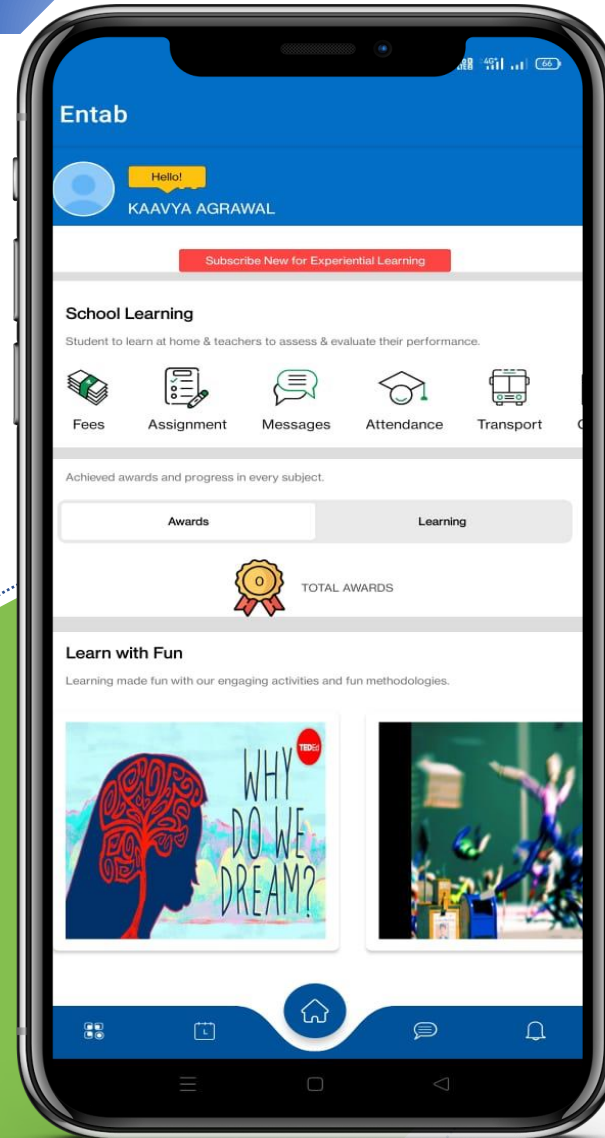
4G 66

Entab

Hello!
KAAVYA AGRAWAL

Subscribe New for Experiential Learning

School Learning

Student to learn at home & teachers to assess & evaluate their performance.

Fees
Assignment
Messages
Attendance
Transport

Achieved awards and progress in every subject.

Awards
Learning

0
TOTAL AWARDS

Learn with Fun

Learning made fun with our engaging activities and fun methodologies.

TEDEd
WHY DO WE DREAM?